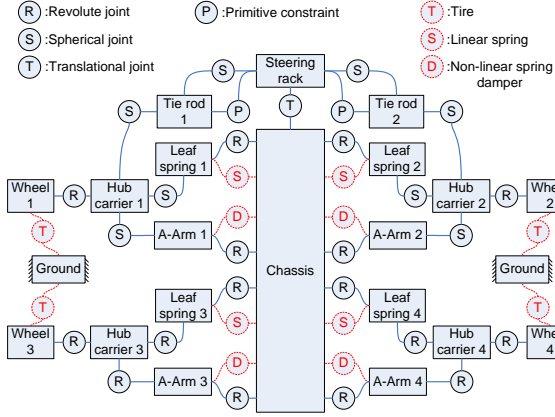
R :Revolute joint
P :Primitive constraint
T :Tire
S :Spherical joint
S :Linear spring
T :Translational joint
D :Non-linear spring damper

Steering rack
S
S
T
S
Tie rod 1
P
P
Tie rod 2
S
R
Leaf spring 1
S
R
Leaf spring 2
S
S
S
Wheel 1
R
Hub carrier 1
Hub carrier 2
R
Whee 2
T
S
A-Arm 1
D
D
A-Arm 2
S
T
R
R
Ground
Chassis
Ground
T
R
R
T
Leaf spring 3
Leaf spring 4
S
S
Wheel 3
R
Hub carrier 3
S
S
Hub carrier 4
R
Whee 4
R
D
D
R
A-Arm 3
A-Arm 4
R
R